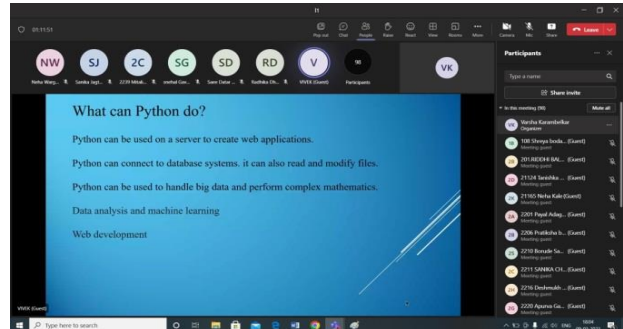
01:11:51

Pop out Chat People Raise React View Rooms More Camera Mic Share Leave

NW SJ 2C SG SD RD V VK

Neha Warg... Samiksha Jagt... 2239 Mitali... snehal Gon... Sanv Dalar... Radhika Dh... VIVEK (Guest) Participants

What can Python do?

Python can be used on a server to create web applications.

Python can connect to database systems. it can also read and modify files.

Python can be used to handle big data and perform complex mathematics.

Data analysis and machine learning

Web development

VIVEK (Guest)

Participants

Type a name

Share invite

In this meeting (98) Mute all

Varsha Karandikar
Organizer

108 Shreya Inoda... (Guest)
Meeting guest

2018IDDHI BAL... (Guest)
Meeting guest

21124 Sanskha ... (Guest)
Meeting guest

21165 Neha Kale (Guest)
Meeting guest

2201 Payal Adag... (Guest)
Meeting guest

2206 Pratiksha b... (Guest)
Meeting guest

2210 Borude Sa... (Guest)
Meeting guest

2211 SANIKA CH... (Guest)
Meeting guest

2216 Deshmukh ... (Guest)
Meeting guest

2220 Apurva Ga... (Guest)
Meeting guest

Type here to search

ENG